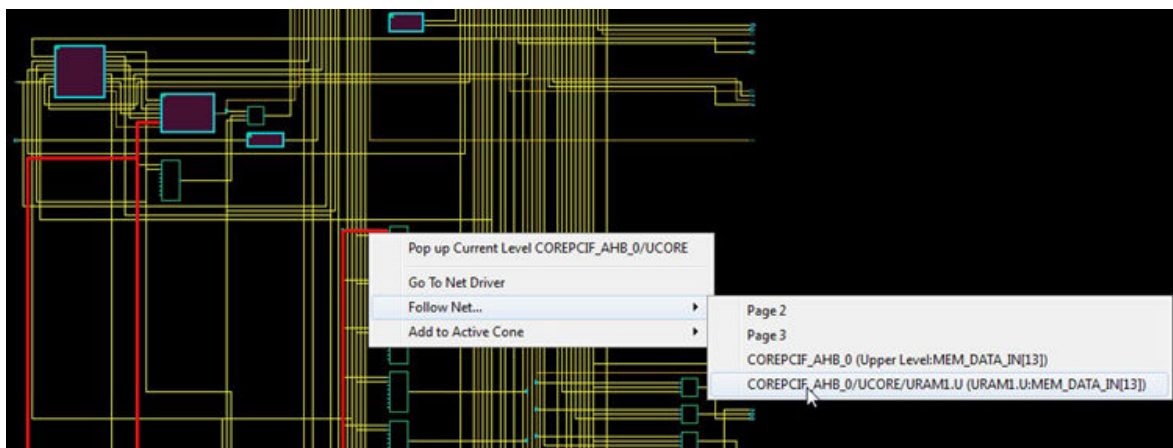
Pop up Current Level COREPCIF_AHB_0/UCORE

Go To Net Driver

Follow Net...

Add to Active Cone

Page 2

Page 3

COREPCIF_AHB_0 (Upper Level:MEM_DATA_IN[13])

COREPCIF_AHB_0/UCORE/URAM1.U (URAM1.U:MEM_DATA_IN[13])